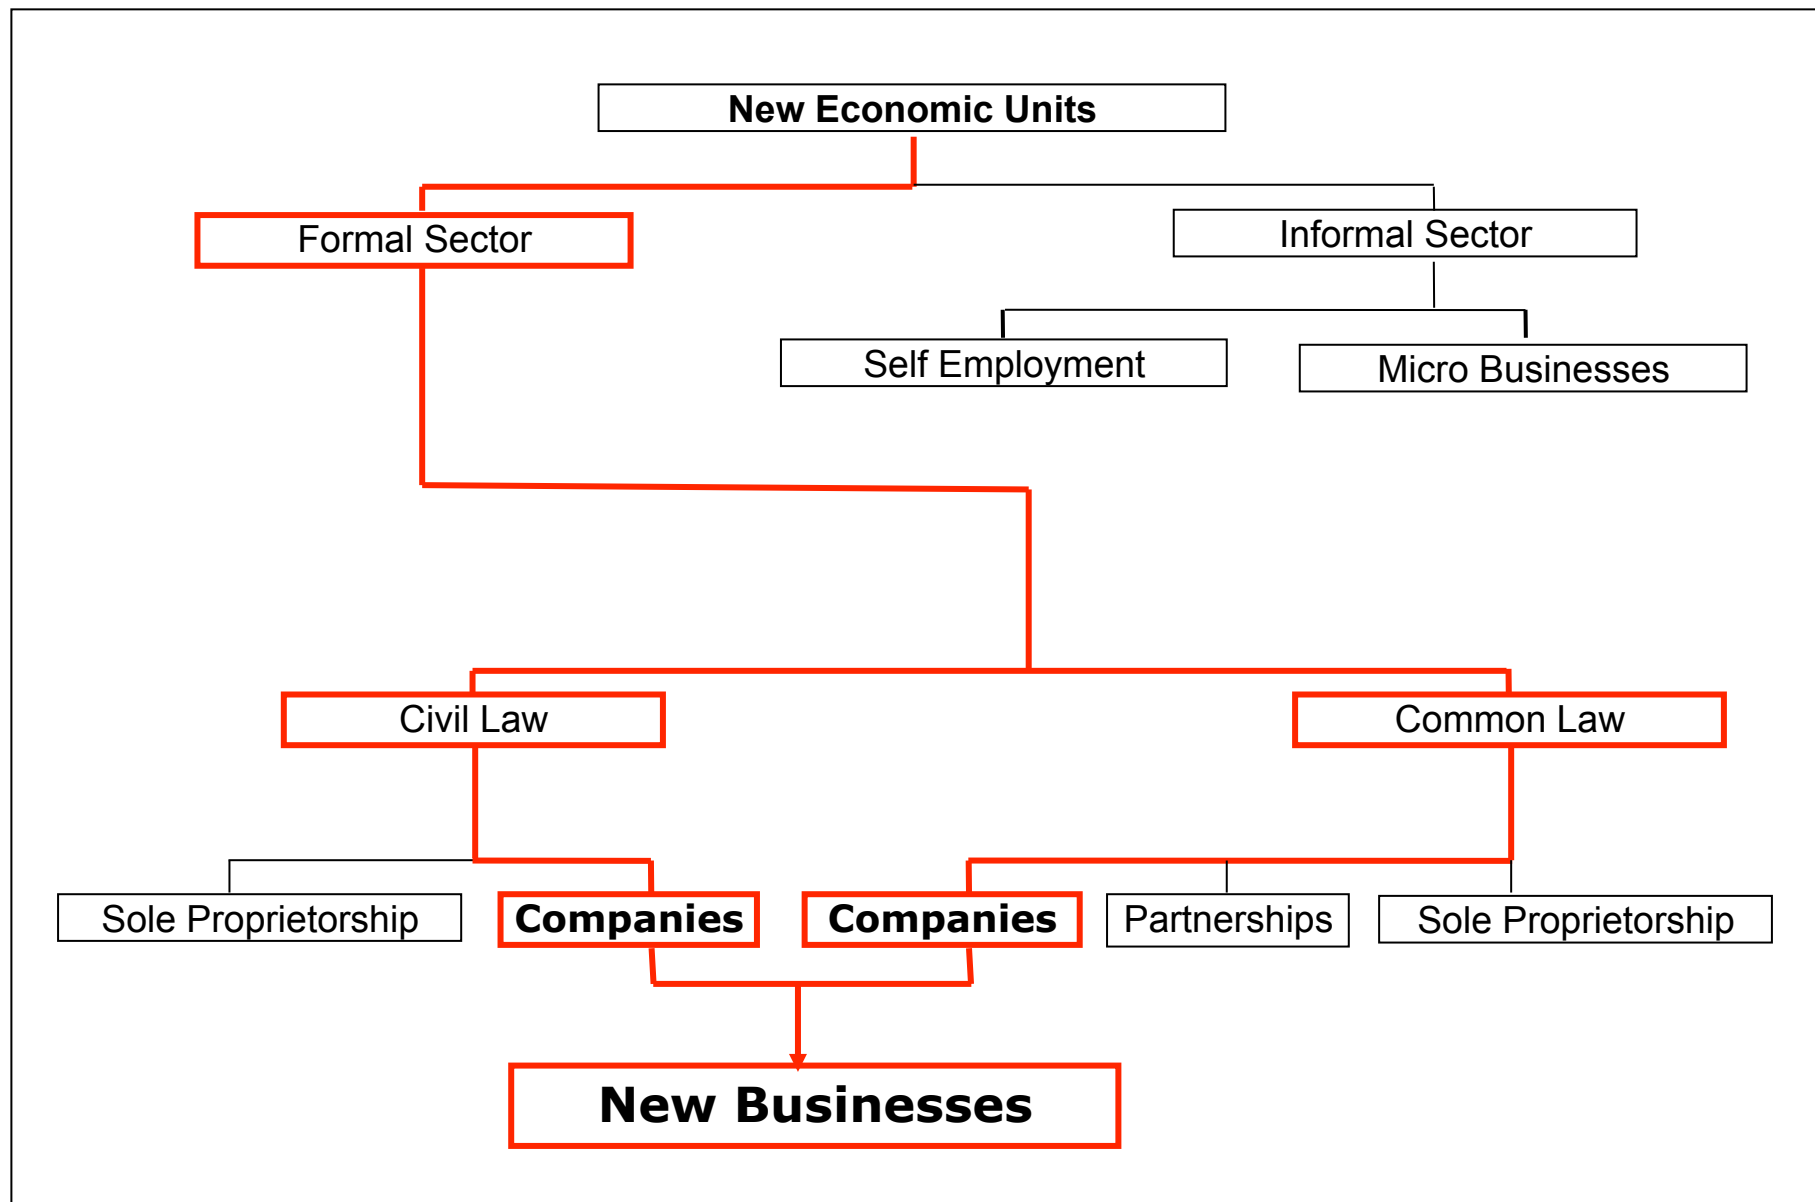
New Economic Units

Formal Sector

Informal Sector

Self Employment

Micro Businesses

Civil Law

Common Law

Sole Proprietorship

Companies

Companies

Partnerships

Sole Proprietorship

New Businesses